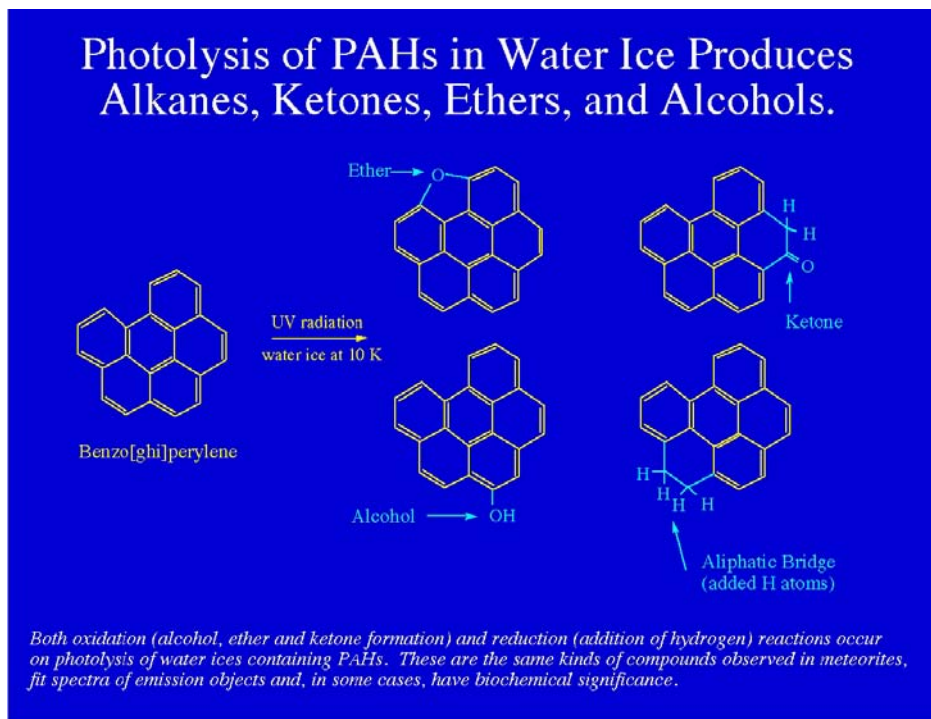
Photolysis of PAHs in Water Ice Produces Alkanes, Ketones, Ethers, and Alcohols.

Ether → O

H
H
O

Ketone

UV radiation
water ice at 10 K

Benzo[ghi]perylene

Alcohol → OH

H
H
H H

Aliphatic Bridge
(added H atoms)

Both oxidation (alcohol, ether and ketone formation) and reduction (addition of hydrogen) reactions occur on photolysis of water ices containing PAHs. These are the same kinds of compounds observed in meteorites, fit spectra of emission objects and, in some cases, have biochemical significance.